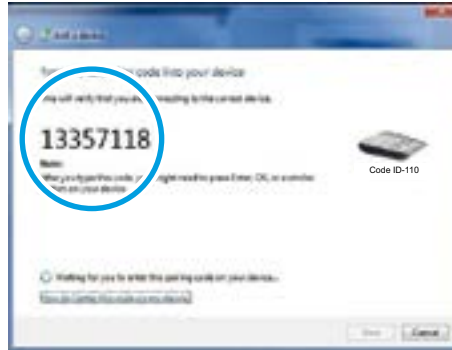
Add a device

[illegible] code into your device

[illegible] will verify that you are connecting to the correct device.

13357118

Note:
When you type this code, you might need to press Enter, OK, or a similar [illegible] on your device.

Code ID-110

Waiting for you to enter this pairing code on your device...

How do I enter this code on my device

Next
Cancel